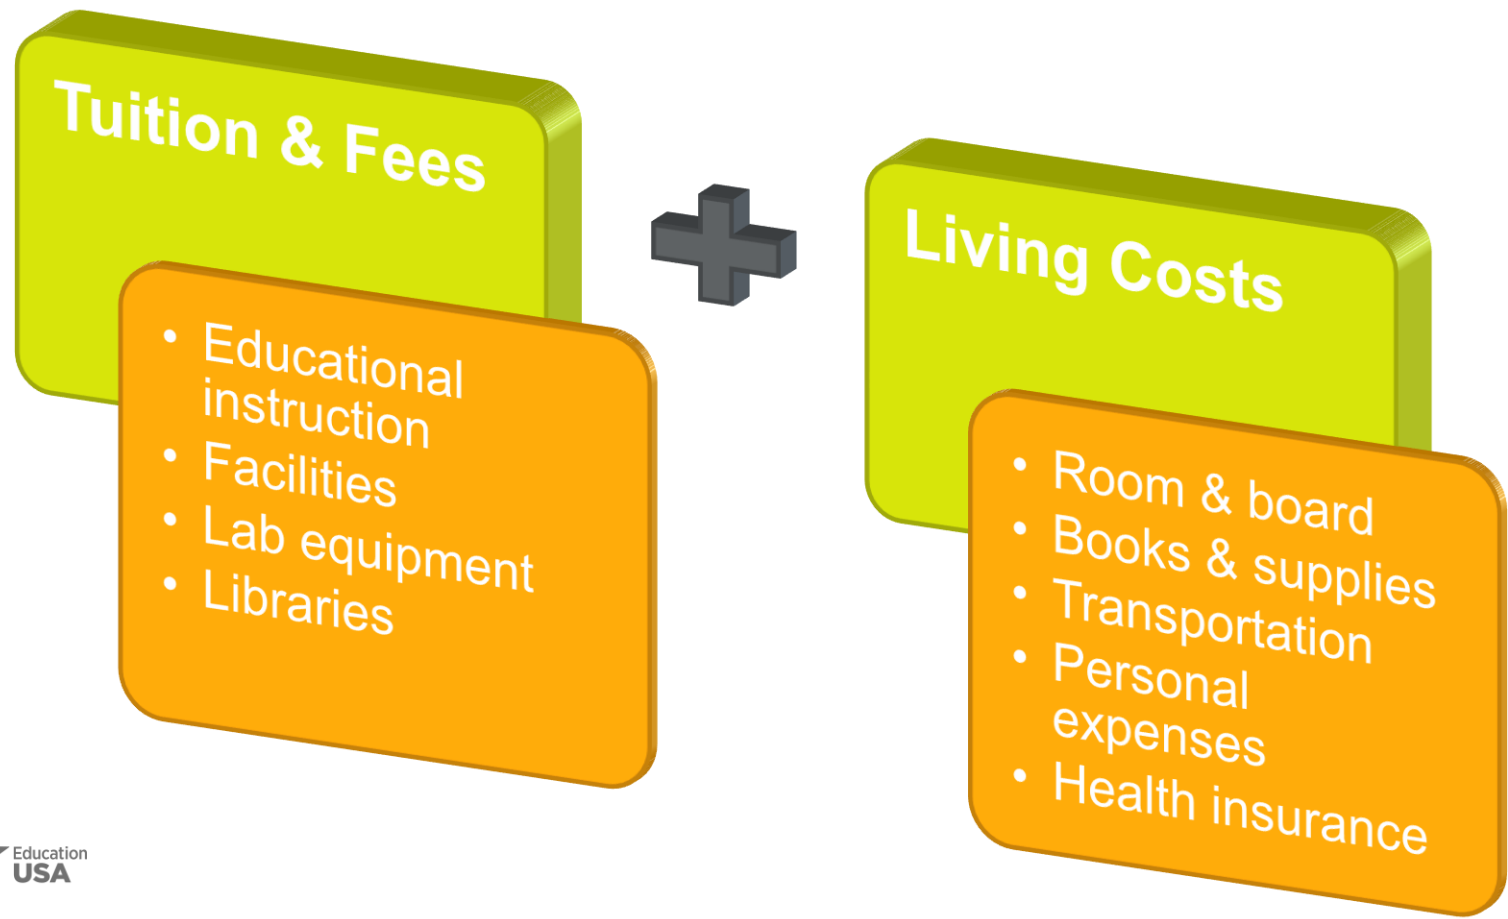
Tuition & Fees

- Educational instruction
- Facilities
- Lab equipment
- Libraries

Living Costs

- Room & board
- Books & supplies
- Transportation
- Personal expenses
- Health insurance

Education USA